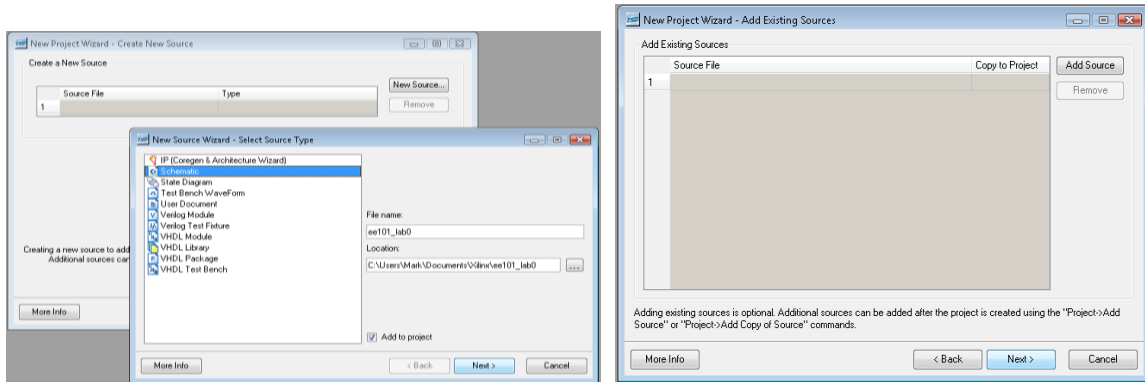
New Project Wizard - Create New Source

Create a New Source

| | Source File | Type |
|---|---|---|
| 1 | | |

New Source...

Remove

Creating a new source to add

Additional sources can

More Info

New Source Wizard - Select Source Type

IP (Coregen & Architecture Wizard)
Schematic
State Diagram
Test Bench WaveForm
User Document
Verilog Module
Verilog Test Fixture
VHDL Module
VHDL Library
VHDL Package
VHDL Test Bench

File name:

ee101_lab0

Location:

C:\Users\Mark\Documents\Xilinx\ee101_lab0

...

Add to project

More Info

< Back

Next >

Cancel

New Project Wizard - Add Existing Sources

Add Existing Sources

| | Source File | Copy to Project |
|---|---|---|
| 1 | | |

Add Source

Remove

Adding existing sources is optional. Additional sources can be added after the project is created using the "Project->Add Source" or "Project->Add Copy of Source" commands.

More Info

< Back

Next >

Cancel